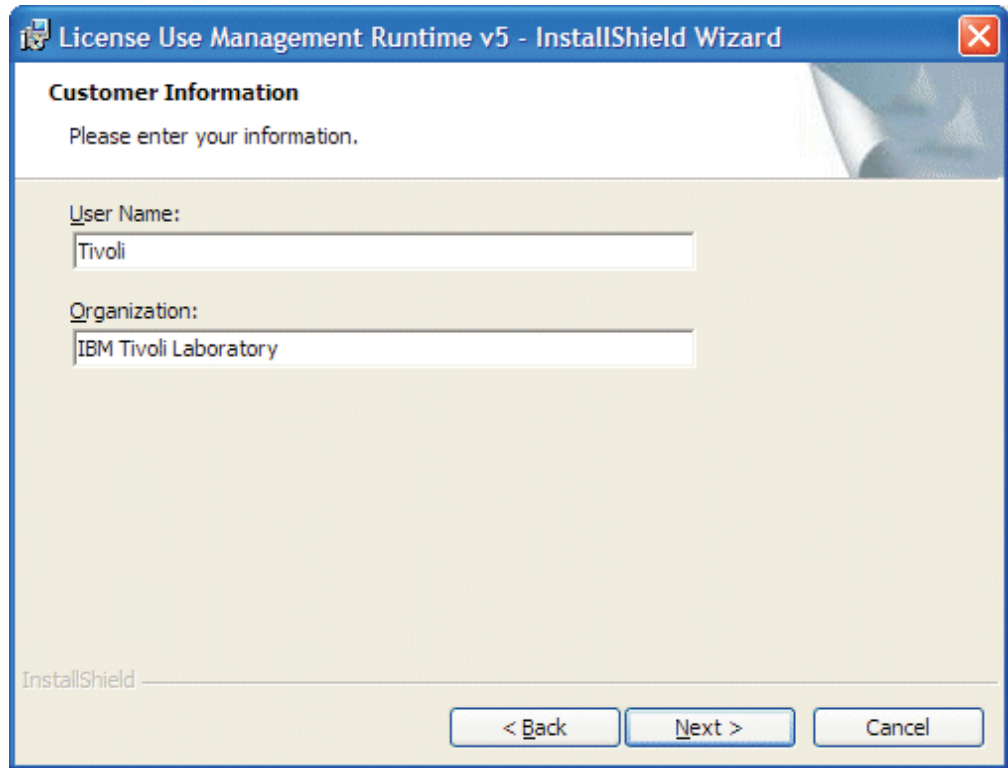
License Use Management Runtime v5 - InstallShield Wizard

Customer Information

Please enter your information.

User Name:

Tivoli

Organization:

IBM Tivoli Laboratory

InstallShield

< Back

Next >

Cancel